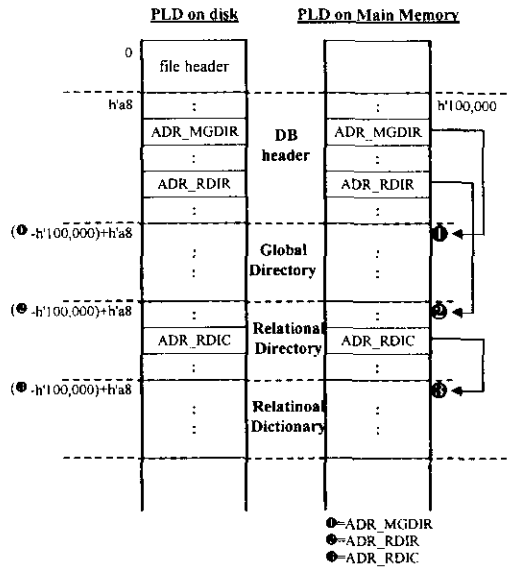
PLD on disk

PLD on Main Memory

0

file header

h'a8

:

:

h'100,000

ADR_MGDIR

DB header

ADR_MGDIR

:

:

ADR_RDIR

ADR_RDIR

:

:

(❶-h'100,000)+h'a8

❶

:

Global Directory

:

(❷-h'100,000)+h'a8

:

:

❷

ADR_RDIC

Relational Directory

ADR_RDIC

:

:

(❸-h'100,000)+h'a8

❸

:

Relatinoal Dictionary

:

:

:

❶=ADR_MGDIR
❷=ADR_RDIR
❸=ADR_RDIC